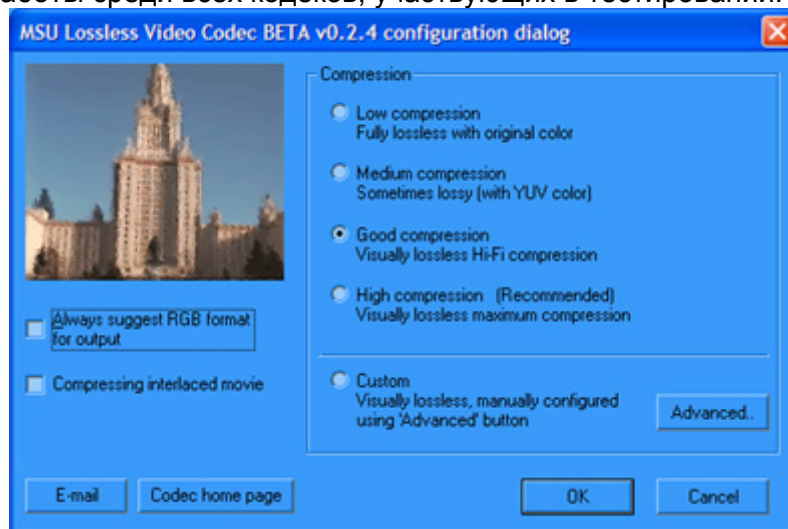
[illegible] среди всех кодеков, участвующих в тестировании.

MSU Lossless Video Codec BETA v0.2.4 configuration dialog

Compression

Low compression
Fully lossless with original color

Medium compression
Sometimes lossy (with YUV color)

Good compression
Visually lossless Hi-Fi compression

High compression (Recommended)
Visually lossless maximum compression

Custom
Visually lossless, manually configured using 'Advanced' button

Advanced..

Always suggest RGB format for output

Compressing interlaced movie

E-mail

Codec home page

OK

Cancel